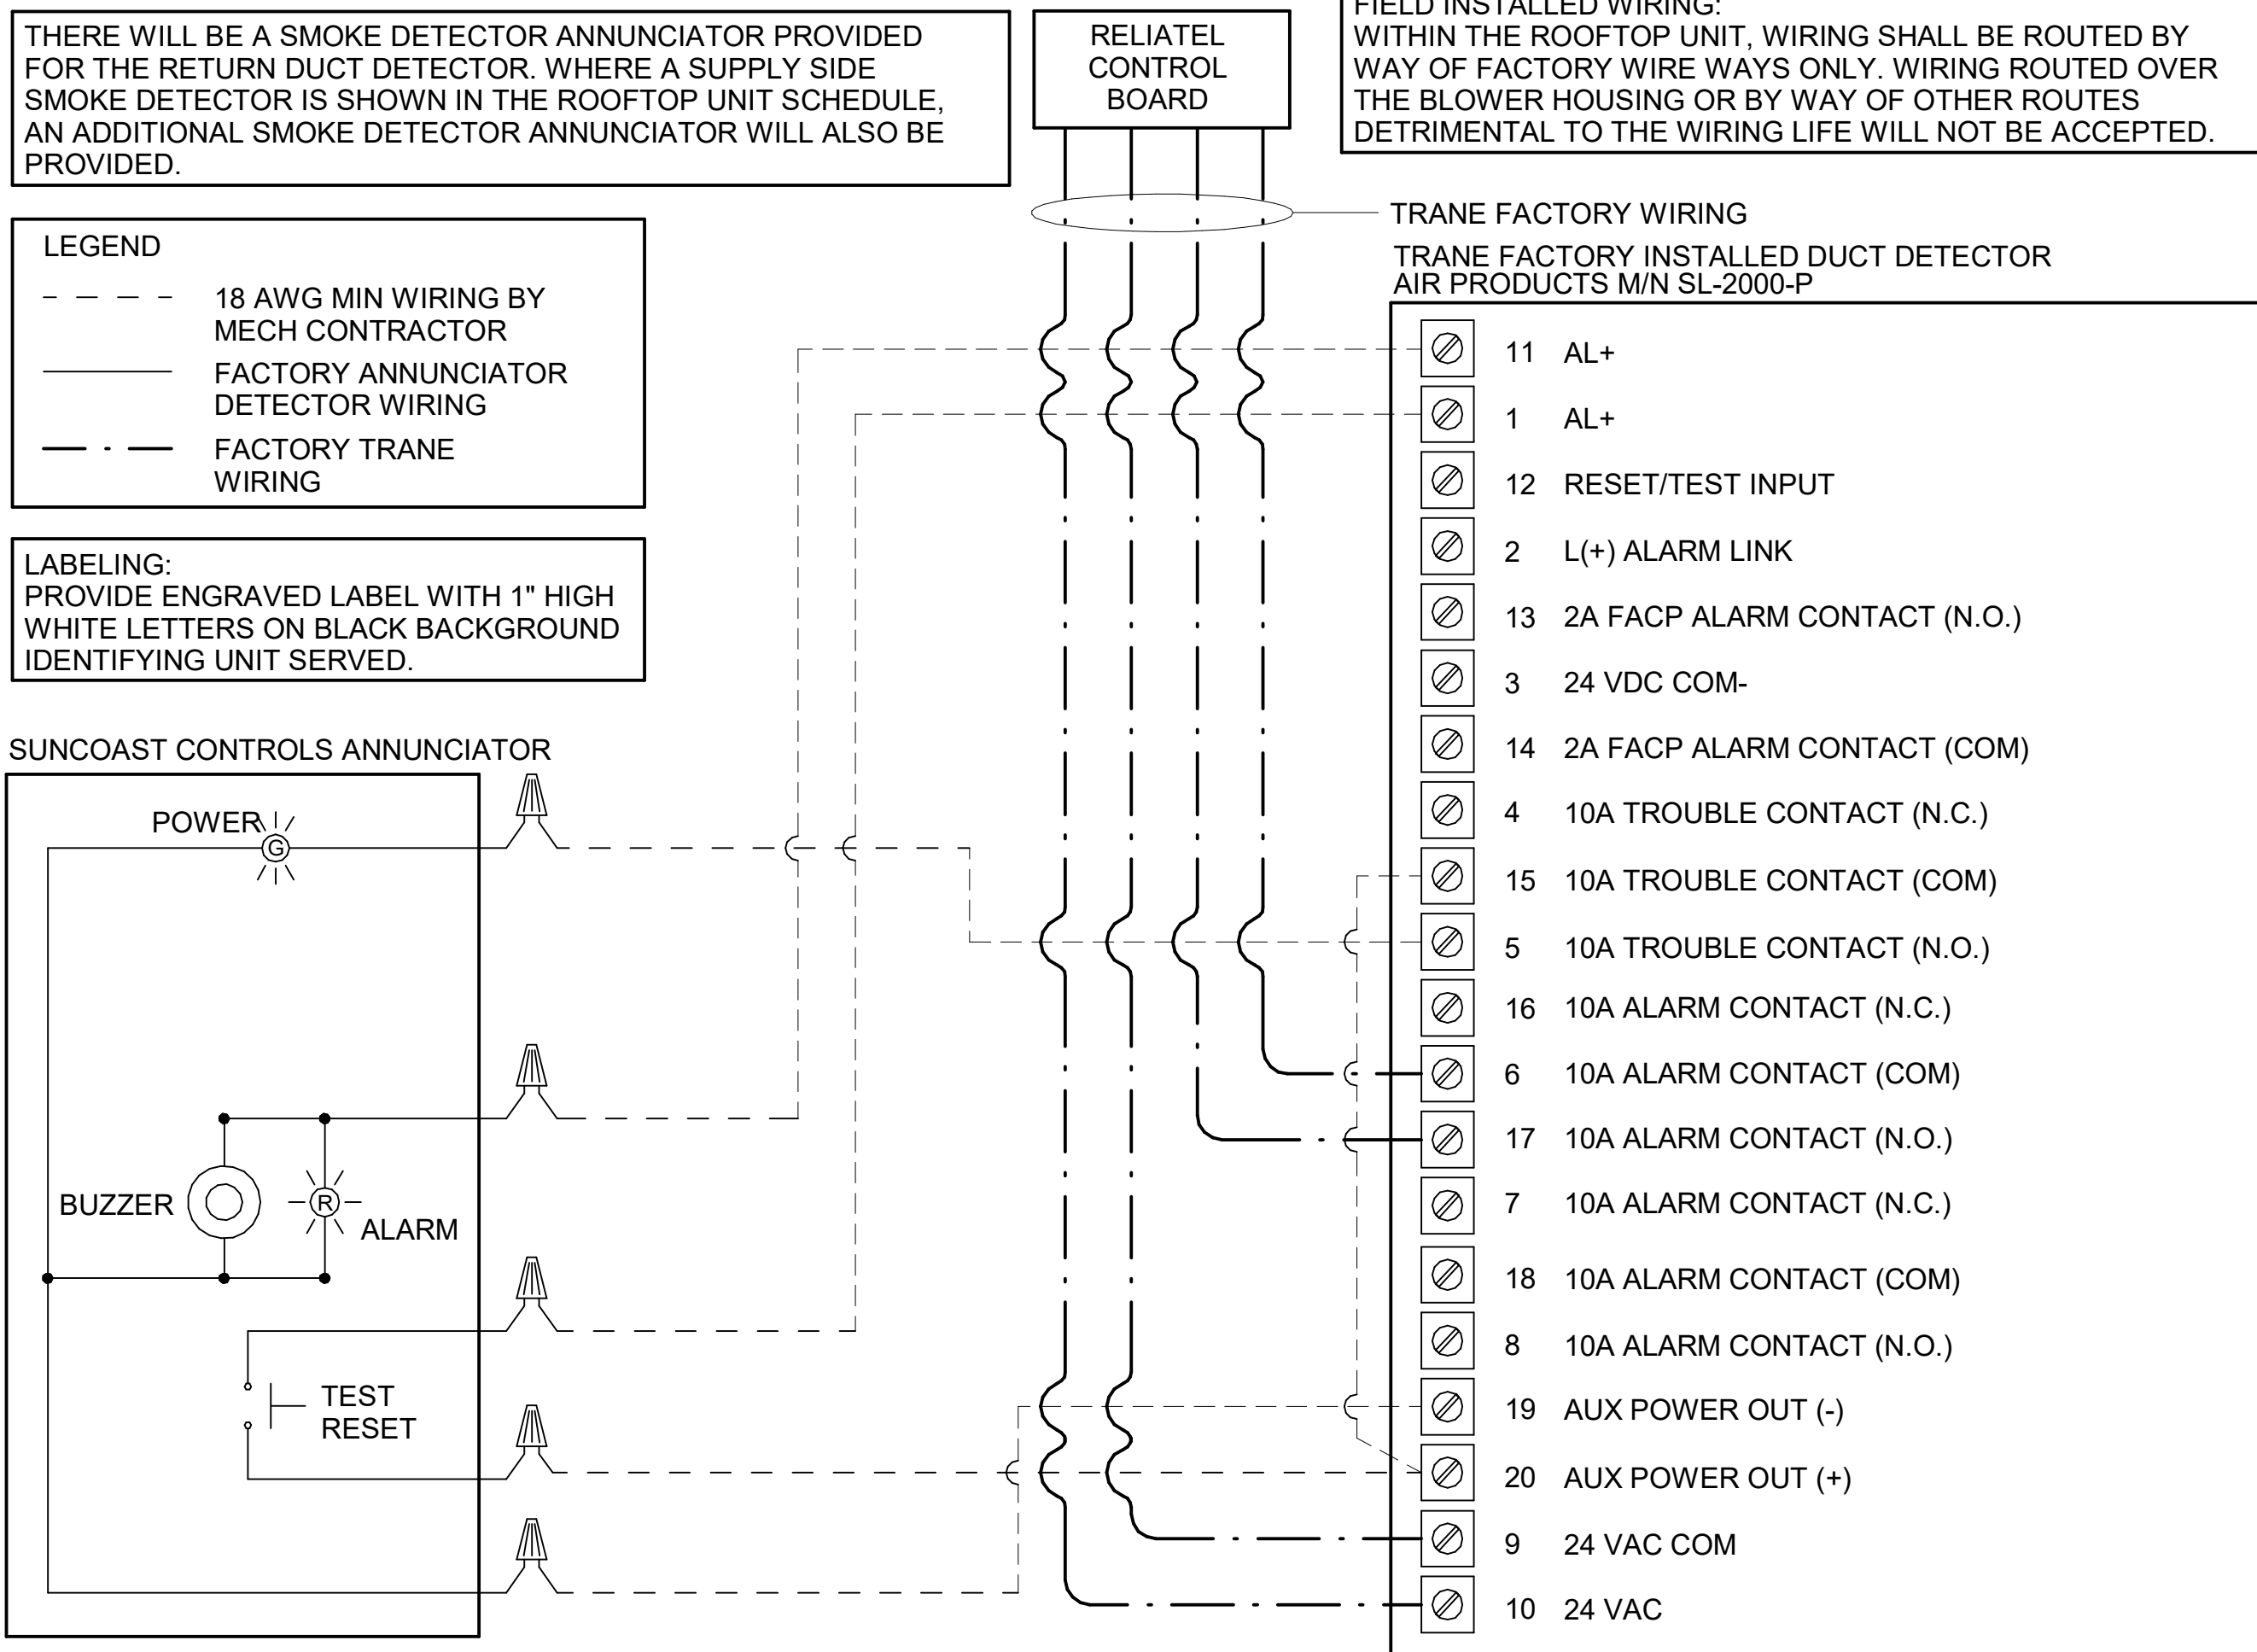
THERE WILL BE A SMOKE DETECTOR ANNUNCIATOR PROVIDED FOR THE RETURN DUCT DETECTOR. WHERE A SUPPLY SIDE SMOKE DETECTOR IS SHOWN IN THE ROOFTOP UNIT SCHEDULE, AN ADDITIONAL SMOKE DETECTOR ANNUNCIATOR WILL ALSO BE PROVIDED.

RELIATEL CONTROL BOARD

FIELD INSTALLED WIRING:
WITHIN THE ROOFTOP UNIT, WIRING SHALL BE ROUTED BY WAY OF FACTORY WIRE WAYS ONLY. WIRING ROUTED OVER THE BLOWER HOUSING OR BY WAY OF OTHER ROUTES DETRIMENTAL TO THE WIRING LIFE WILL NOT BE ACCEPTED.

TRANE FACTORY WIRING

LEGEND
18 AWG MIN WIRING BY MECH CONTRACTOR
FACTORY ANNUNCIATOR DETECTOR WIRING
FACTORY TRANE WIRING

TRANE FACTORY INSTALLED DUCT DETECTOR
AIR PRODUCTS M/N SL-2000-P

11 AL+
1 AL+
12 RESET/TEST INPUT
2 L(+) ALARM LINK
13 2A FACP ALARM CONTACT (N.O.)
3 24 VDC COM-
14 2A FACP ALARM CONTACT (COM)
4 10A TROUBLE CONTACT (N.C.)
15 10A TROUBLE CONTACT (COM)
5 10A TROUBLE CONTACT (N.O.)
16 10A ALARM CONTACT (N.C.)
6 10A ALARM CONTACT (COM)
17 10A ALARM CONTACT (N.O.)
7 10A ALARM CONTACT (N.C.)
18 10A ALARM CONTACT (COM)
8 10A ALARM CONTACT (N.O.)
19 AUX POWER OUT (-)
20 AUX POWER OUT (+)
9 24 VAC COM
10 24 VAC

LABELING:
PROVIDE ENGRAVED LABEL WITH 1" HIGH WHITE LETTERS ON BLACK BACKGROUND IDENTIFYING UNIT SERVED.

SUNCOAST CONTROLS ANNUNCIATOR
POWER
G
BUZZER
R
ALARM
TEST
RESET